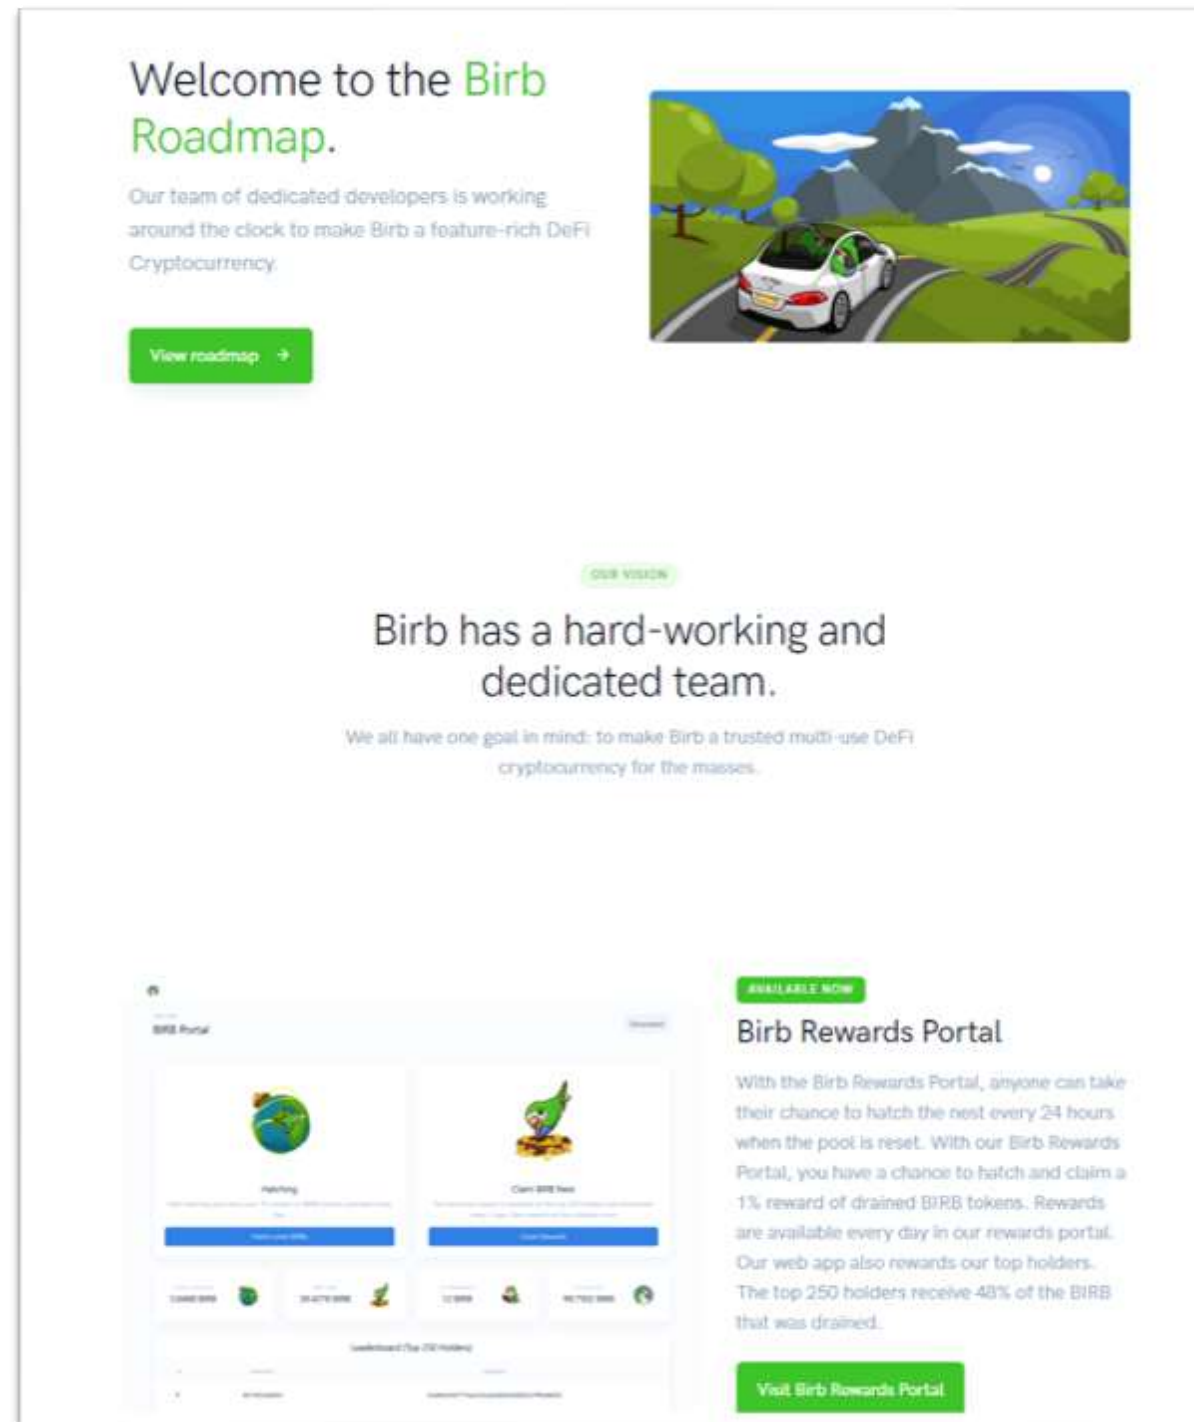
Welcome to the Birb Roadmap.

Our team of dedicated developers is working around the clock to make Birb a feature-rich DeFi Cryptocurrency.

View roadmap →

OUR VISION

Birb has a hard-working and dedicated team.

We all have one goal in mind: to make Birb a trusted multi-use DeFi cryptocurrency for the masses.

BIRB Portal

Hatching

Claim BIRB Nest

Leaderboard (Top 250 Holders)

AVAILABLE NOW

Birb Rewards Portal

With the Birb Rewards Portal, anyone can take their chance to hatch the nest every 24 hours when the pool is reset. With our Birb Rewards Portal, you have a chance to hatch and claim a 1% reward of drained BIRB tokens. Rewards are available every day in our rewards portal. Our web app also rewards our top holders. The top 250 holders receive 48% of the BIRB that was drained.

Visit Birb Rewards Portal